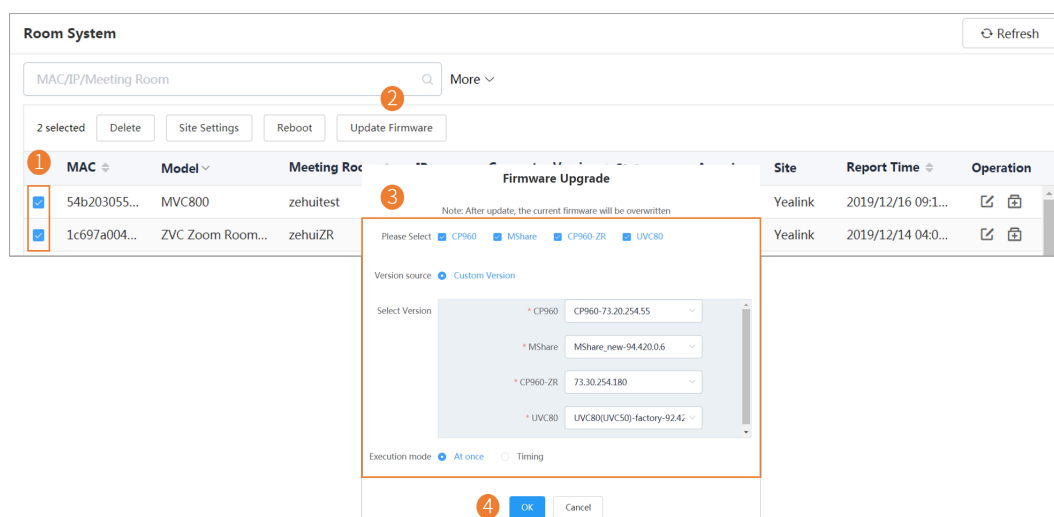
Room System

Refresh

MAC/IP/Meeting Room

More

2

2 selected Delete Site Settings Reboot Update Firmware

1

| | MAC | Model | Meeting Roo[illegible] | Site | Report Time | Operation |
|---|---|---|---|---|---|---|
| ☑ | 54b203055... | MVC800 | zehuitest | Yealink | 2019/12/16 09:1... | |
| ☑ | 1c697a004... | ZVC Zoom Room... | zehuiZR | Yealink | 2019/12/14 04:0... | |

Firmware Upgrade

3

Note: After update, the current firmware will be overwritten

Please Select CP960 MShare CP960-ZR UVC80

Version source Custom Version

Select Version

* CP960 CP960-73.20.254.55

* MShare MShare_new-94.420.0.6

* CP960-ZR 73.30.254.180

* UVC80 UVC80(UVC50)-factory-92.42

Execution mode At once Timing

4

OK Cancel